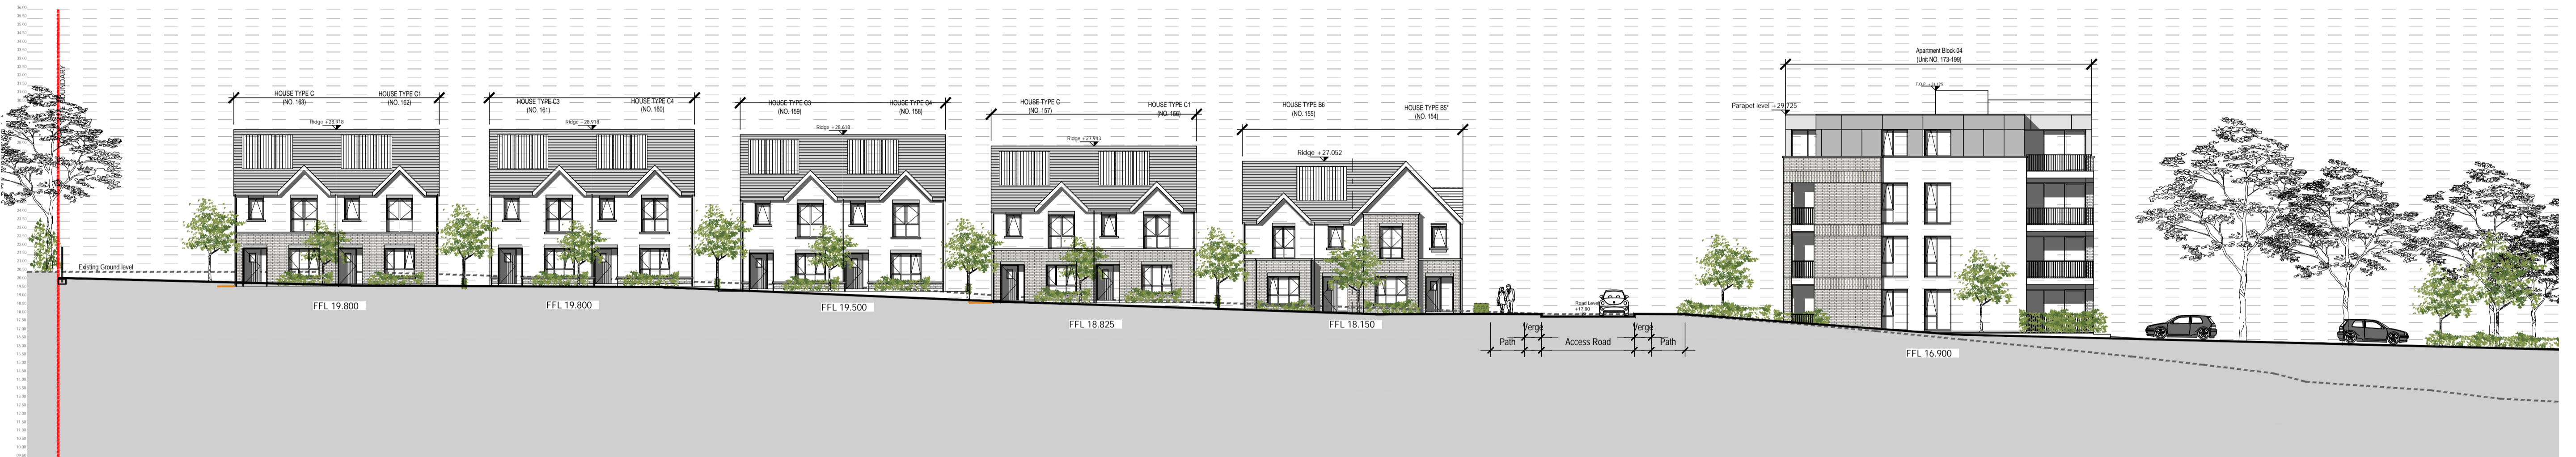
BOUNDARY

Existing Ground level

HOUSE TYPE C
(NO. 163)

HOUSE TYPE C1
(NO. 162)

Ridge +28.918

FFL 19.800

HOUSE TYPE C3
(NO. 161)

HOUSE TYPE C4
(NO. 160)

Ridge +28.918

FFL 19.800

HOUSE TYPE C3
(NO. 159)

HOUSE TYPE C4
(NO. 158)

Ridge +28.618

FFL 19.500

HOUSE TYPE C
(NO. 157)

HOUSE TYPE C1
(NO. 156)

Ridge +27.943

FFL 18.825

HOUSE TYPE B6
(NO. 155)

HOUSE TYPE B5*
(NO. 154)

Ridge +27.052

FFL 18.150

Road Level
+17.90

Path

Verge

Access Road

Verge

Path

Apartment Block 04
(Unit NO. 173-199)

Parapet level +29.725

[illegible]

FFL 16.900